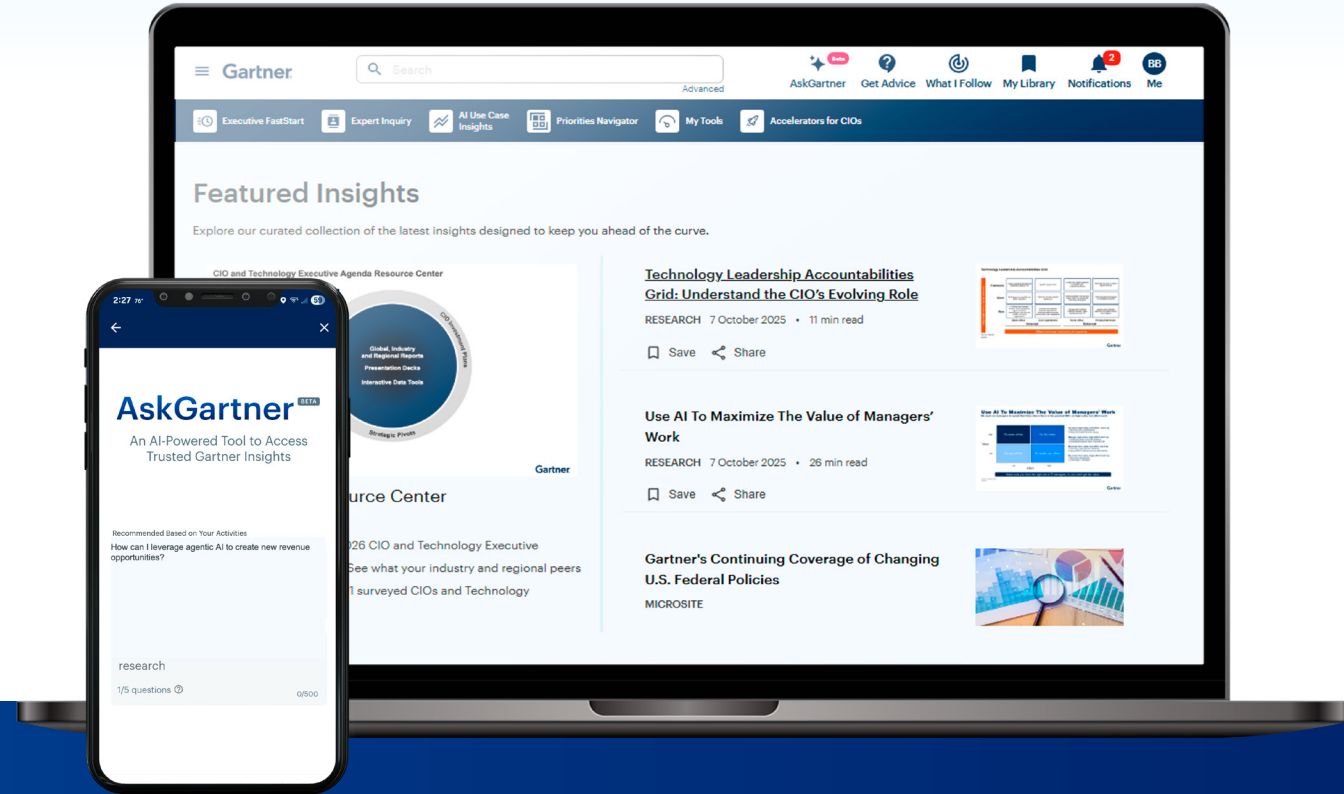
Gartner

Search

Advanced

Beta AskGartner

Get Advice

What I Follow

My Library

2 Notifications

BB Me

Executive FastStart

Expert Inquiry

AI Use Case Insights

Priorities Navigator

My Tools

Accelerators for CIOs

Featured Insights

Explore our curated collection of the latest insights designed to keep you ahead of the curve.

CIO and Technology Executive Agenda Resource Center

Global, Industry and Regional Reports

Presentation Decks

Interactive Data Tools

CIO Investment Plans

Strategic Pivots

Gartner

urce Center

026 CIO and Technology Executive

See what your industry and regional peers

1 surveyed CIOs and Technology

Technology Leadership Accountabilities Grid: Understand the CIO's Evolving Role

RESEARCH 7 October 2025 • 11 min read

Save Share

Use AI To Maximize The Value of Managers' Work

RESEARCH 7 October 2025 • 26 min read

Save Share

Gartner's Continuing Coverage of Changing U.S. Federal Policies

MICROSITE

2:27 76° 59

AskGartner BETA

An AI-Powered Tool to Access Trusted Gartner Insights

Recommended Based on Your Activities

How can I leverage agentic AI to create new revenue opportunities?

research

1/5 questions

0/500